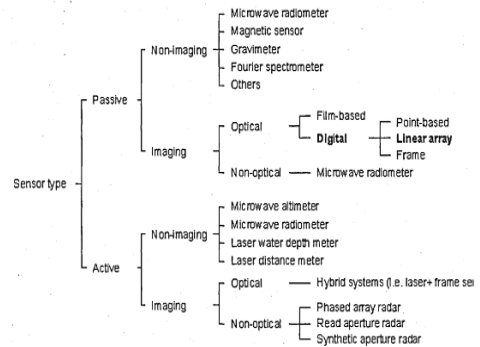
Sensor type

Passive

Non-imaging

Microwave radiometer

Magnetic sensor

Gravimeter

Fourier spectrometer

Others

Imaging

Optical

Film-based

Digital

Point-based

Linear array

Frame

Non-optical

Microwave radiometer

Active

Non-imaging

Microwave altimeter

Microwave radiometer

Laser water depth meter

Laser distance meter

Imaging

Optical

Hybrid systems (i.e. laser+ frame se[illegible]

Non-optical

Phased array radar

Read aperture radar

Synthetic aperture radar